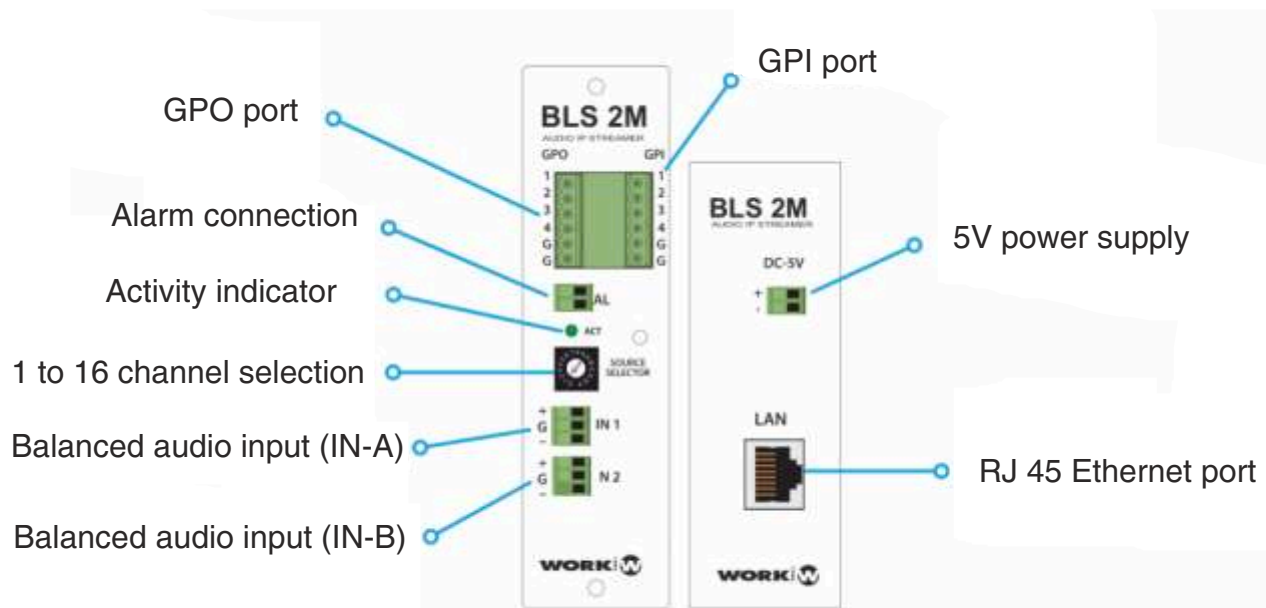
GPI port

GPO port

BLS 2M
AUDIO IP STREAMER
GPO GPI
1 2 3 4 G G
1 2 3 4 G G

Alarm connection

BLS 2M
AUDIO IP STREAMER

5V power supply

DC-5V
+
-

AL

Activity indicator

ACT

SOURCE SELECTOR

1 to 16 channel selection

+ G - IN 1

Balanced audio input (IN-A)

+ G - N 2

LAN

RJ 45 Ethernet port

Balanced audio input (IN-B)

WORK

WORK